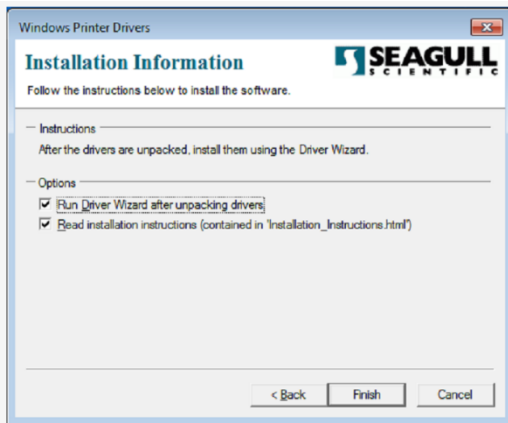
Windows Printer Drivers

Installation Information

SEAGULL SCIENTIFIC

Follow the instructions below to install the software.

Instructions

After the drivers are unpacked, install them using the Driver Wizard.

Options

Run Driver Wizard after unpacking drivers

Read installation instructions (contained in 'Installation_Instructions.html')

< Back

Finish

Cancel